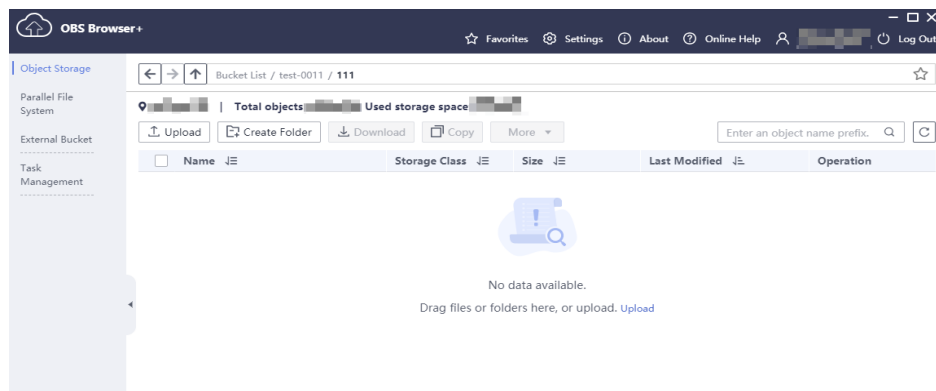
OBS Browser+

Favorites Settings About Online Help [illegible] Log Out

Object Storage

Parallel File System

External Bucket

Task Management

Bucket List / test-0011 / 111

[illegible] | Total objects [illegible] Used storage space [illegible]

Upload Create Folder Download Copy More

Enter an object name prefix.

| Name | Storage Class | Size | Last Modified | Operation |
|---|---|---|---|---|

No data available.

Drag files or folders here, or upload. Upload